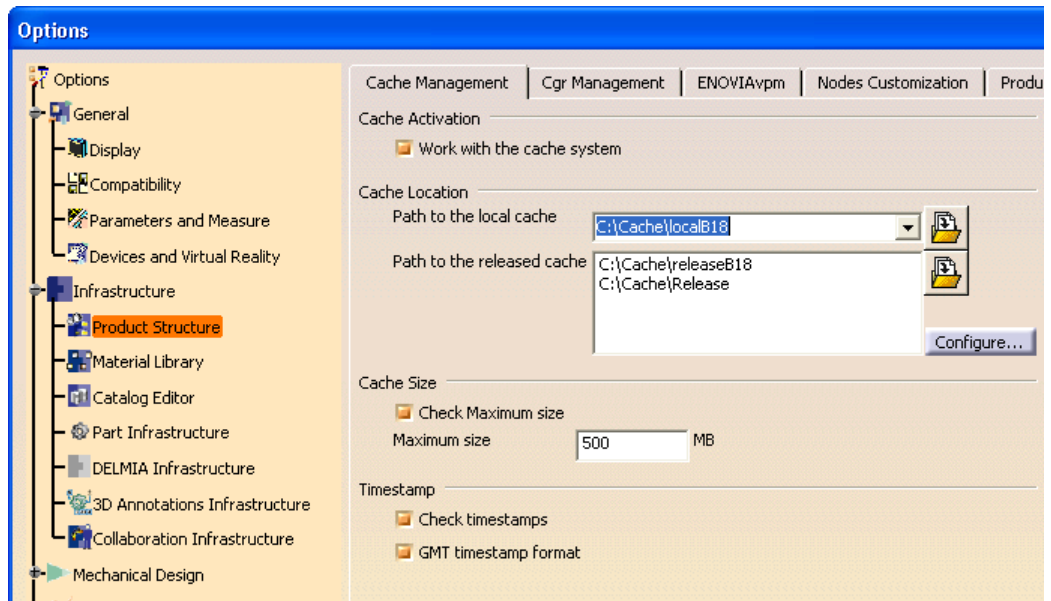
Options

Options
General
Display
Compatibility
Parameters and Measure
Devices and Virtual Reality
Infrastructure
Product Structure
Material Library
Catalog Editor
Part Infrastructure
DELMIA Infrastructure
3D Annotations Infrastructure
Collaboration Infrastructure
Mechanical Design

Cache Management | Cgr Management | ENOVIAvpm | Nodes Customization | Produ

Cache Activation
Work with the cache system

Cache Location
Path to the local cache
C:\Cache\localB18
Path to the released cache
C:\Cache\releaseB18
C:\Cache\Release
Configure...

Cache Size
Check Maximum size
Maximum size
500
MB

Timestamp
Check timestamps
GMT timestamp format